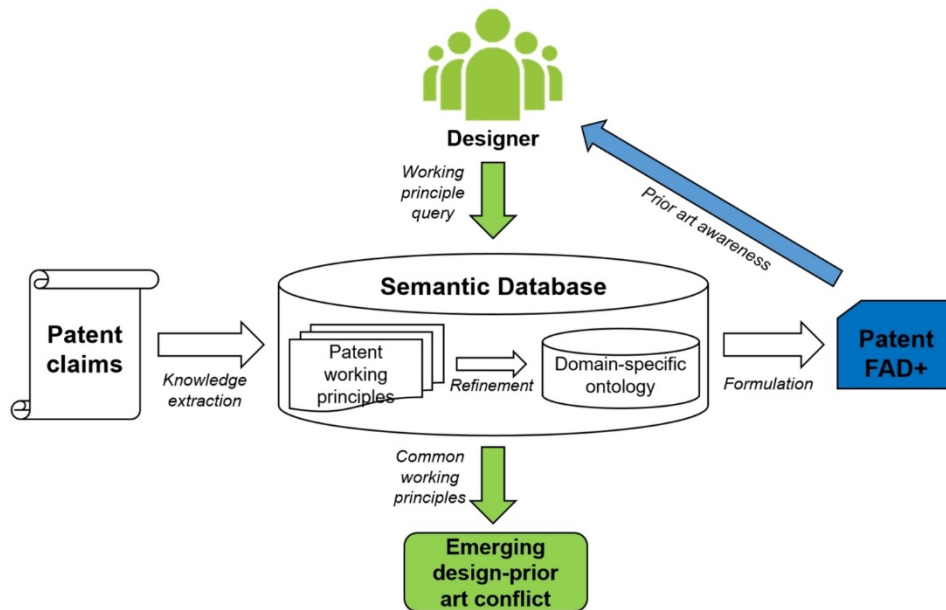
Designer

Working principle query

Prior art awareness

Semantic Database

Patent claims

Knowledge extraction

Patent working principles

Refinement

Domain-specific ontology

Formulation

Patent FAD+

Common working principles

Emerging design-prior art conflict